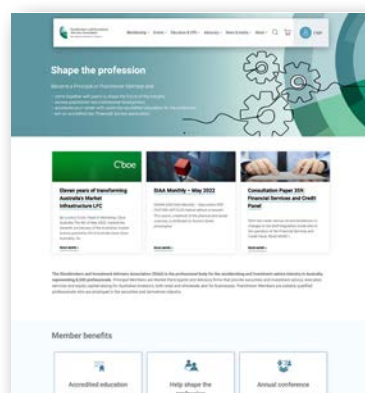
Membership · Events · Education & CPD · Advocacy · News & media · About · Login

Shape the profession

Become a Principal or Practitioner Member and:

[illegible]

Cboe

Eleven years of transforming Australia's Market Infrastructure LFC

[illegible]

Read more ›

SIAA Monthly – May 2022

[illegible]

Read more ›

Consultation Paper 359: Financial Services and Credit Panel

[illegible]

Read more ›

The Stockbrokers and Investment Advisers Association (SIAA) is the professional body for the stockbroking and investment advice industry in Australia, representing 6,000 professionals. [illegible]

Member benefits

Accredited education

Help shape the profession

Annual conference